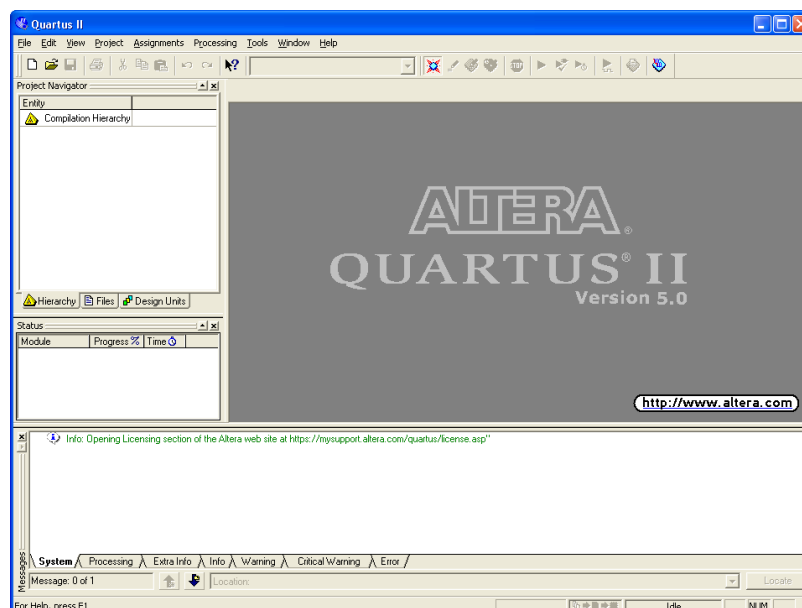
Quartus II

File Edit View Project Assignments Processing Tools Window Help

Project Navigator

Entity

Compilation Hierarchy

Hierarchy Files Design Units

Status

Module Progress % Time

ALTERA®
QUARTUS® II
Version 5.0

http://www.altera.com

Info: Opening Licensing section of the Altera web site at https://mysupport.altera.com/quartus/license.asp"

System Processing Extra Info Info Warning Critical Warning Error

Messages

Message: 0 of 1

Location:

Locate

For Help, press F1

Idle

NUM